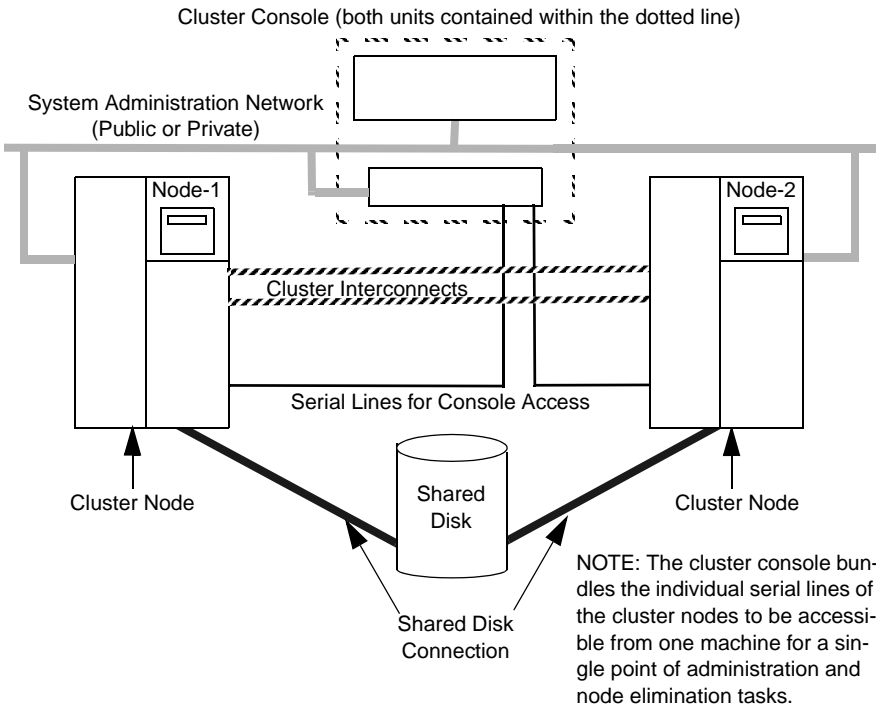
Cluster Console (both units contained within the dotted line)

System Administration Network (Public or Private)

Node-1

Node-2

Cluster Interconnects

Serial Lines for Console Access

Cluster Node

Shared Disk

Cluster Node

NOTE: The cluster console bundles the individual serial lines of the cluster nodes to be accessible from one machine for a single point of administration and node elimination tasks.

Shared Disk Connection